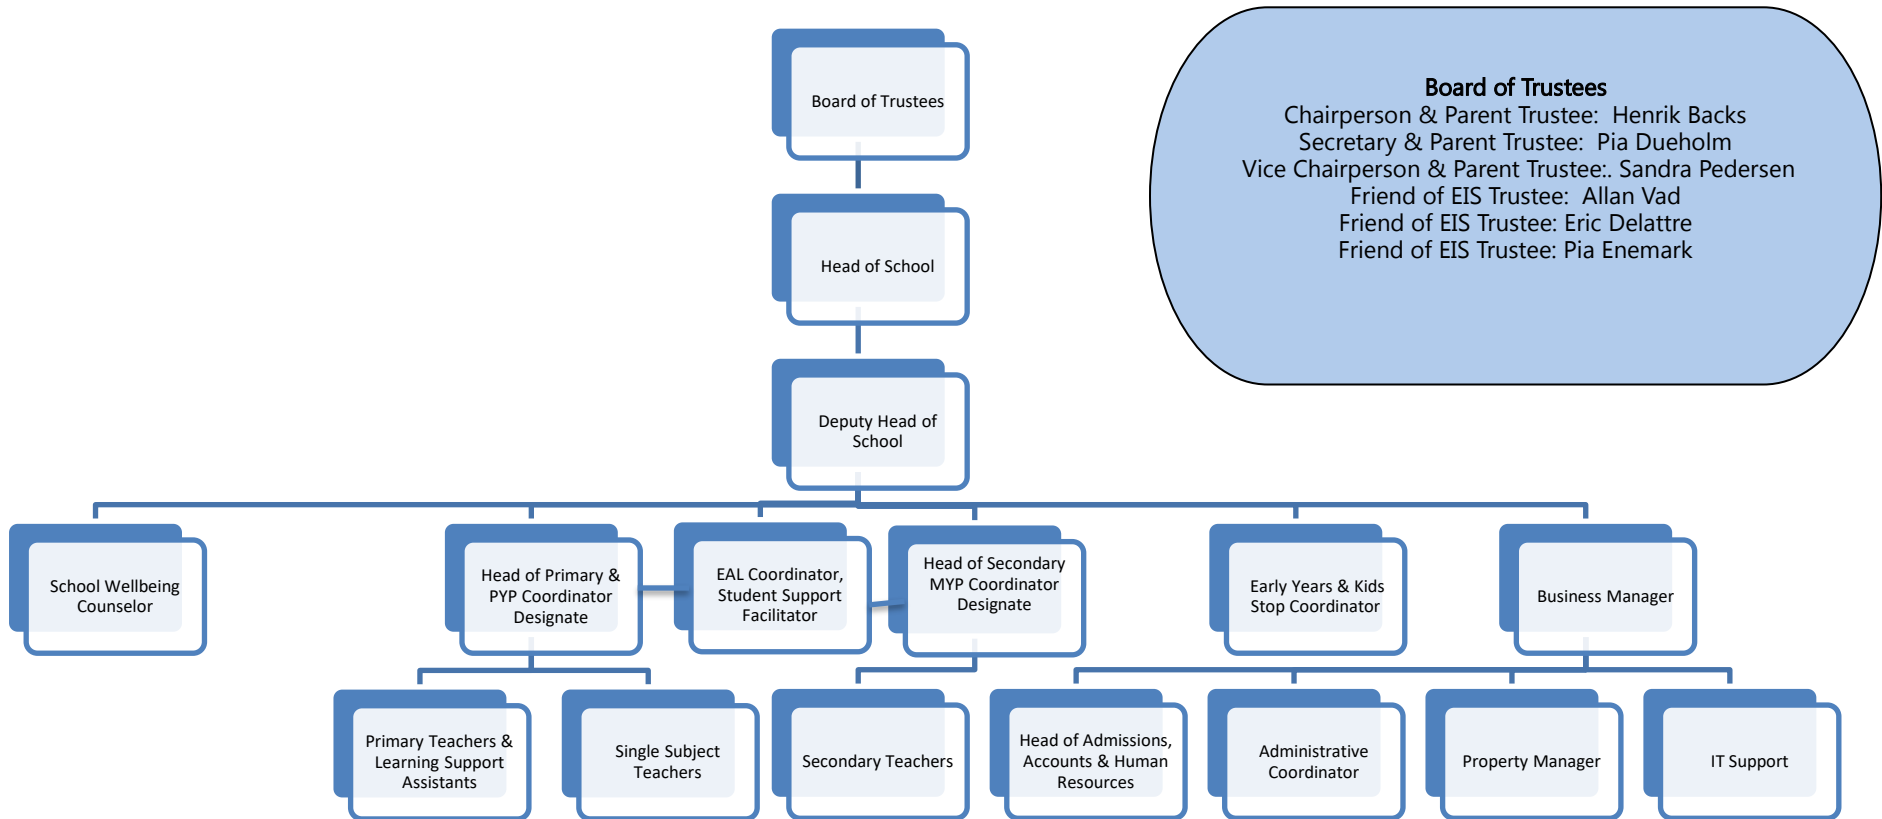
Board of Trustees

Head of School

Deputy Head of School

School Wellbeing Counselor

Head of Primary & PYP Coordinator Designate

EAL Coordinator, Student Support Facilitator

Head of Secondary MYP Coordinator Designate

Early Years & Kids Stop Coordinator

Business Manager

Primary Teachers & Learning Support Assistants

Single Subject Teachers

Secondary Teachers

Head of Admissions, Accounts & Human Resources

Administrative Coordinator

Property Manager

IT Support

**Board of Trustees**
Chairperson & Parent Trustee: Henrik Backs
Secretary & Parent Trustee: Pia Dueholm
Vice Chairperson & Parent Trustee:. Sandra Pedersen
Friend of EIS Trustee: Allan Vad
Friend of EIS Trustee: Eric Delattre
Friend of EIS Trustee: Pia Enemark